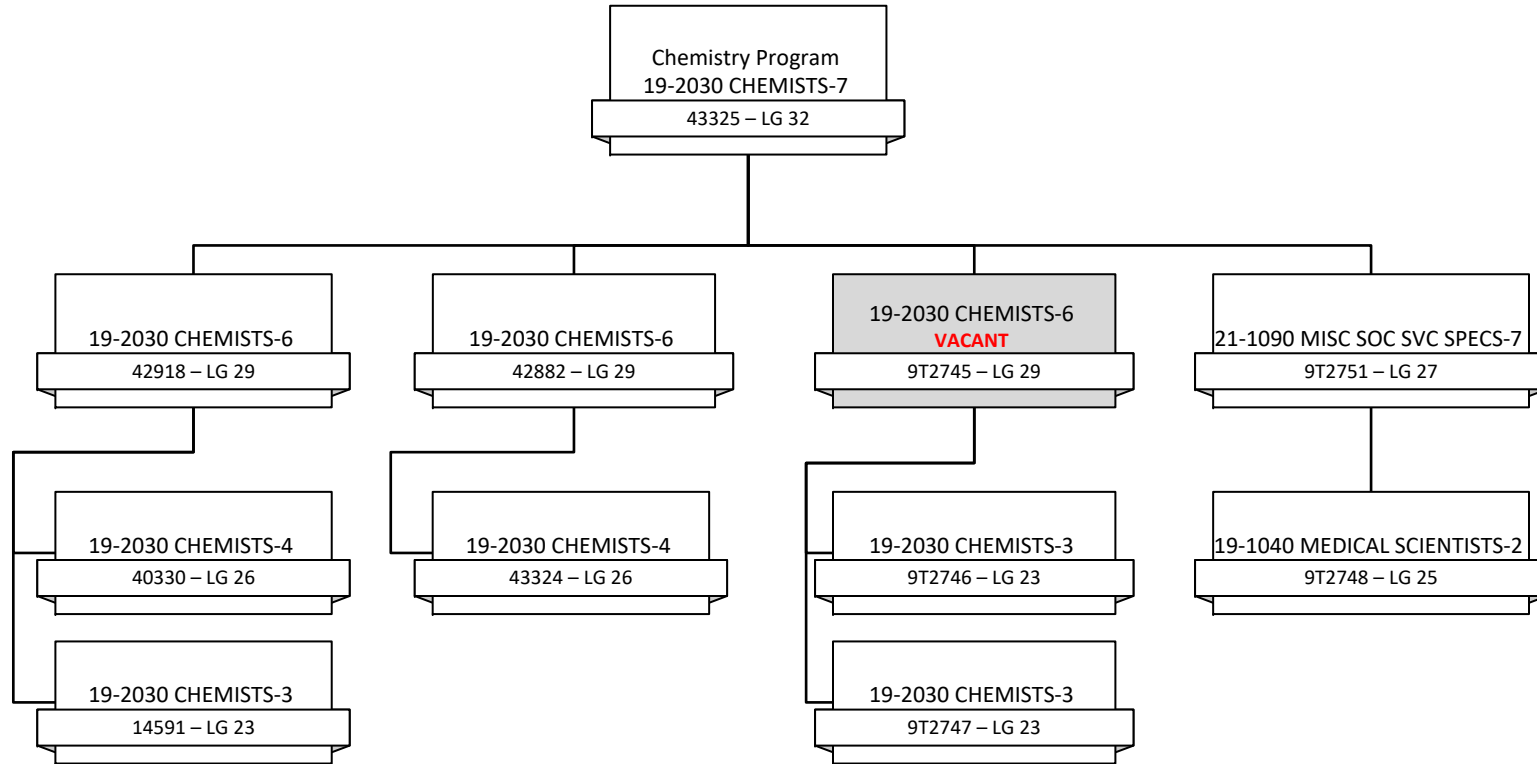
Chemistry Program
19-2030 CHEMISTS-7
43325 – LG 32

19-2030 CHEMISTS-6
42918 – LG 29

19-2030 CHEMISTS-4
40330 – LG 26

19-2030 CHEMISTS-3
14591 – LG 23

19-2030 CHEMISTS-6
42882 – LG 29

19-2030 CHEMISTS-4
43324 – LG 26

19-2030 CHEMISTS-6
VACANT
9T2745 – LG 29

19-2030 CHEMISTS-3
9T2746 – LG 23

19-2030 CHEMISTS-3
9T2747 – LG 23

21-1090 MISC SOC SVC SPECS-7
9T2751 – LG 27

19-1040 MEDICAL SCIENTISTS-2
9T2748 – LG 25